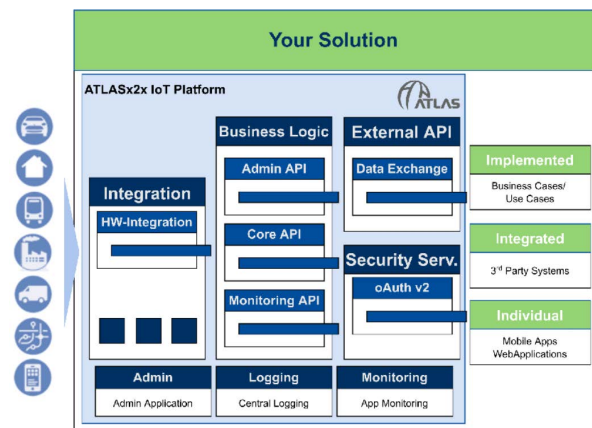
Your Solution

ATLASx2x IoT Platform

ATLAS

Integration

HW-Integration

Business Logic

Admin API

Core API

Monitoring API

External API

Data Exchange

Security Serv.

oAuth v2

Implemented

Business Cases/ Use Cases

Integrated

3rd Party Systems

Individual

Mobile Apps WebApplications

Admin

Admin Application

Logging

Central Logging

Monitoring

App Monitoring